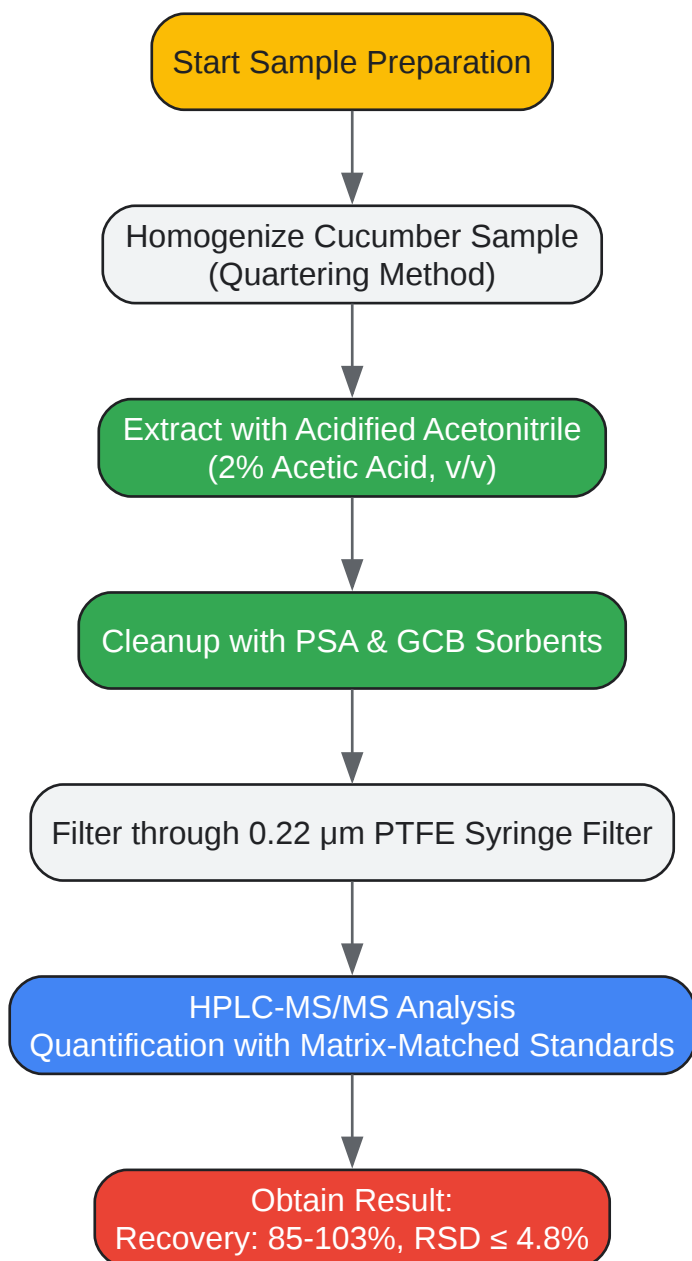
Start Sample Preparation

Homogenize Cucumber Sample
(Quartering Method)

Extract with Acidified Acetonitrile
(2% Acetic Acid, v/v)

Cleanup with PSA & GCB Sorbents

Filter through 0.22 μm PTFE Syringe Filter

HPLC-MS/MS Analysis
Quantification with Matrix-Matched Standards

Obtain Result:
Recovery: 85-103%, RSD ≤ 4.8%